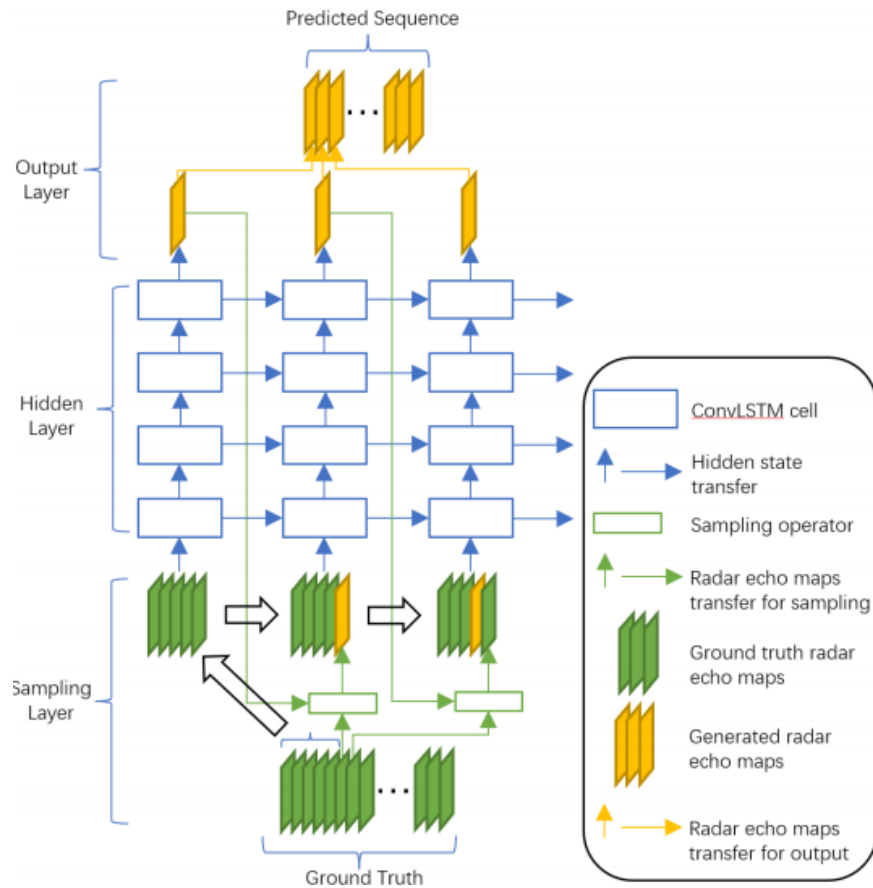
Predicted Sequence

Output Layer

Hidden Layer

Sampling Layer

Ground Truth

ConvLSTM cell

Hidden state transfer

Sampling operator

Radar echo maps transfer for sampling

Ground truth radar echo maps

Generated radar echo maps

Radar echo maps transfer for output